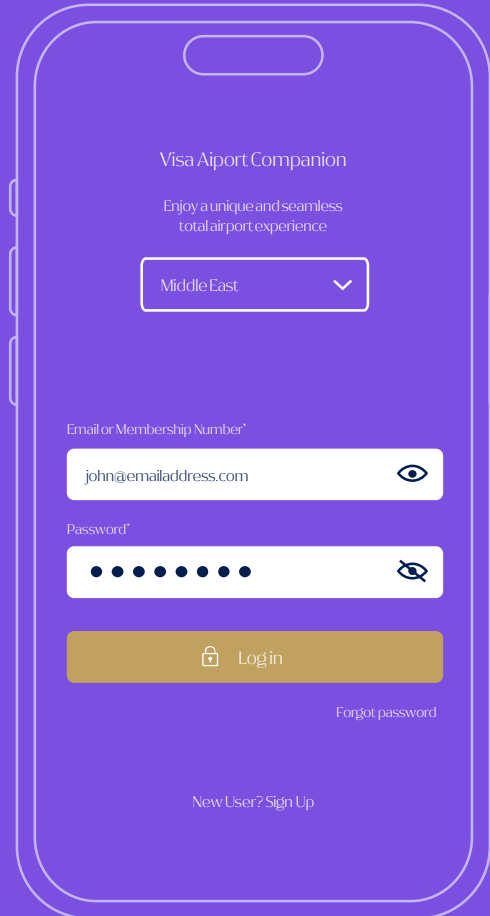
Visa Aiport Companion

Enjoy a unique and seamless total airport experience

Middle East

Email or Membership Number*

john@emailaddress.com

Password*

••••••••

Log in

Forgot password

New User? Sign Up